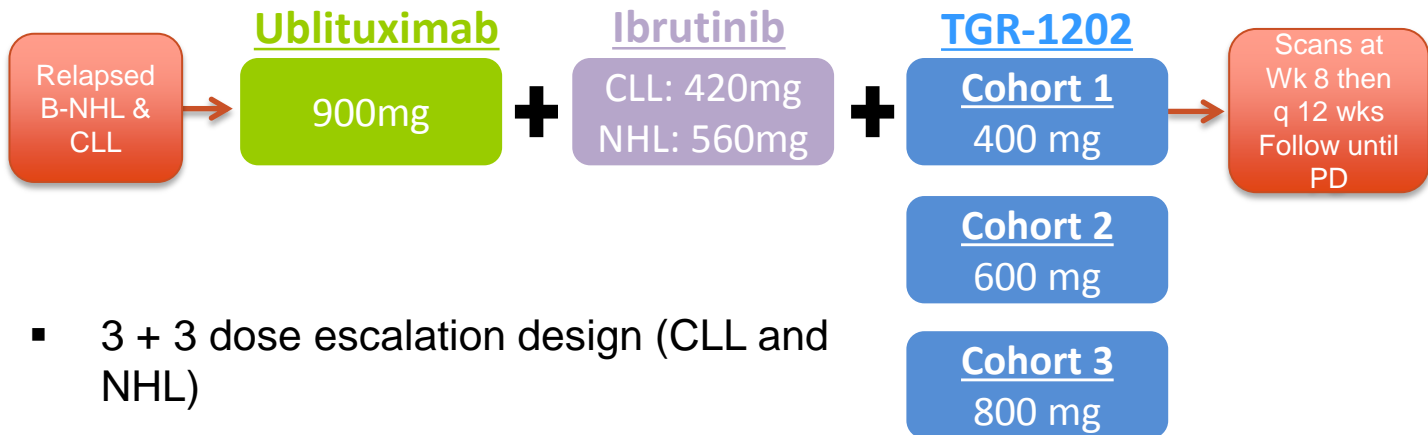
Relapsed B-NHL & CLL

Ublituximab
900mg

Ibrutinib
CLL: 420mg
NHL: 560mg

TGR-1202
Cohort 1
400 mg

Scans at Wk 8 then q 12 wks Follow until PD

Cohort 2
600 mg

Cohort 3
800 mg

▪ 3 + 3 dose escalation design (CLL and NHL)